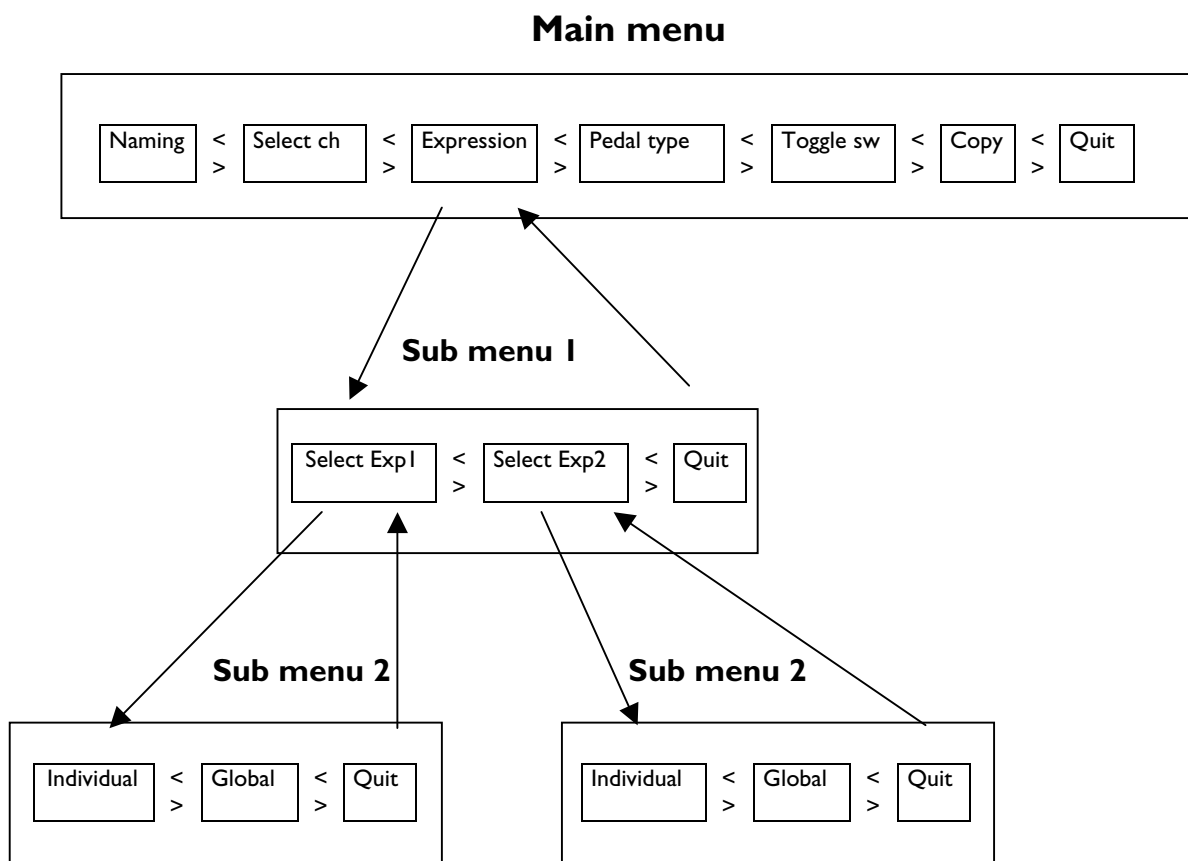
**Main menu**

Naming < > Select ch < > Expression < > Pedal type < > Toggle sw < > Copy < > Quit

**Sub menu 1**

Select Exp1 < > Select Exp2 < > Quit

**Sub menu 2**

Individual < > Global < > Quit

**Sub menu 2**

Individual < > Global < > Quit